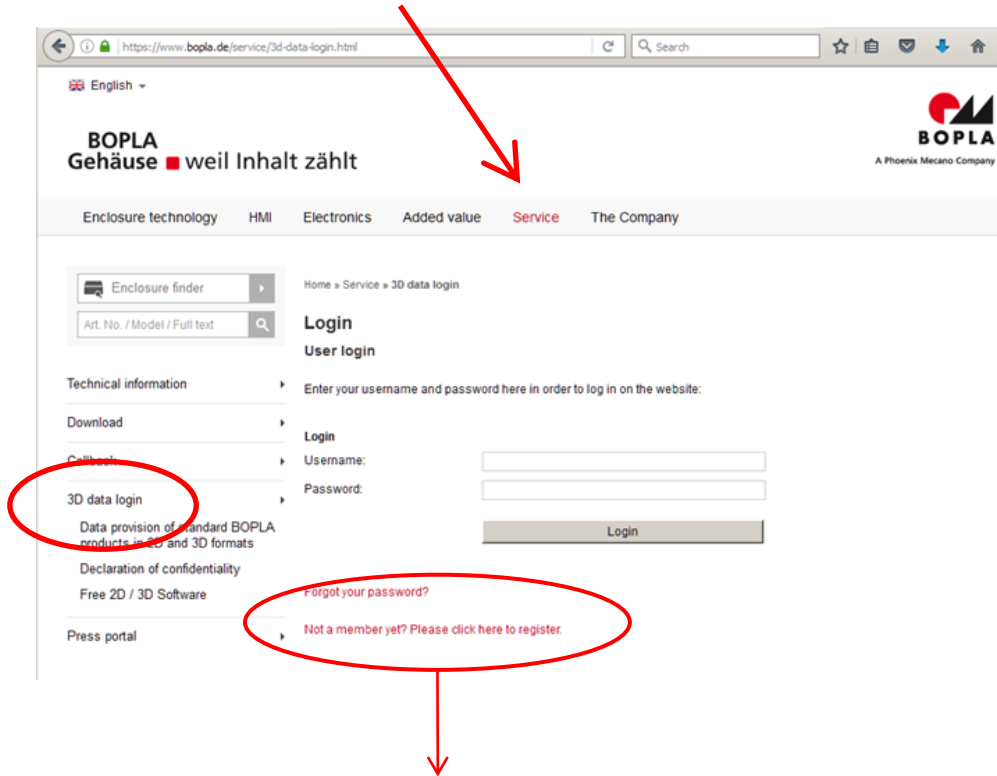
https://www.bopla.de/service/3d-data-login.html

Search

English

BOPLA
Gehäuse weil Inhalt zählt

BOPLA
A Phoenix Mecano Company

Enclosure technology HMI Electronics Added value Service The Company

Enclosure finder

Art. No. / Model / Full text

Technical information

Download

Callback

3D data login

Data provision of standard BOPLA products in 2D and 3D formats

Declaration of confidentiality

Free 2D / 3D Software

Press portal

Home » Service » 3D data login

Login

User login

Enter your username and password here in order to log in on the website:

Login

Username:

Password:

Login

Forgot your password?

Not a member yet? Please click here to register.